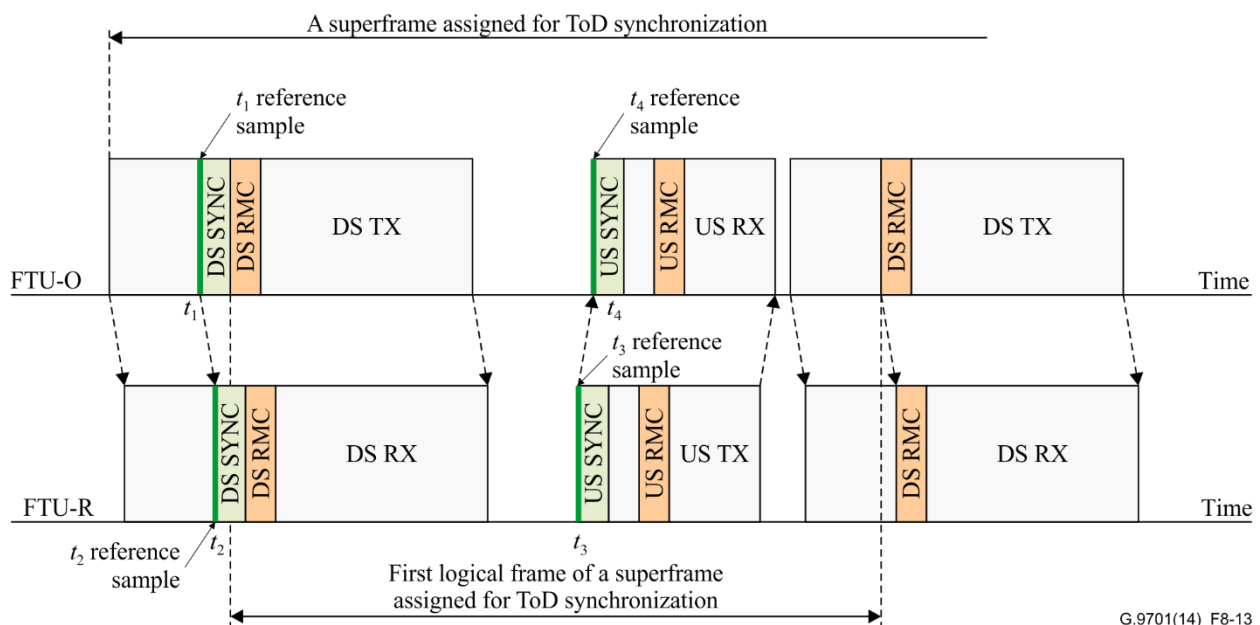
A superframe assigned for ToD synchronization

$t_1$ reference sample

$t_4$ reference sample

DS SYNC
DS RMC
DS TX

US SYNC
US RMC
US RX

DS RMC
DS TX

FTU-O

Time

$t_1$

$t_4$

$t_3$ reference sample

DS SYNC
DS RMC
DS RX

US SYNC
US RMC
US TX

DS RMC
DS RX

FTU-R

Time

$t_2$ reference sample

$t_2$

$t_3$

First logical frame of a superframe assigned for ToD synchronization

G.9701(14)_F8-13